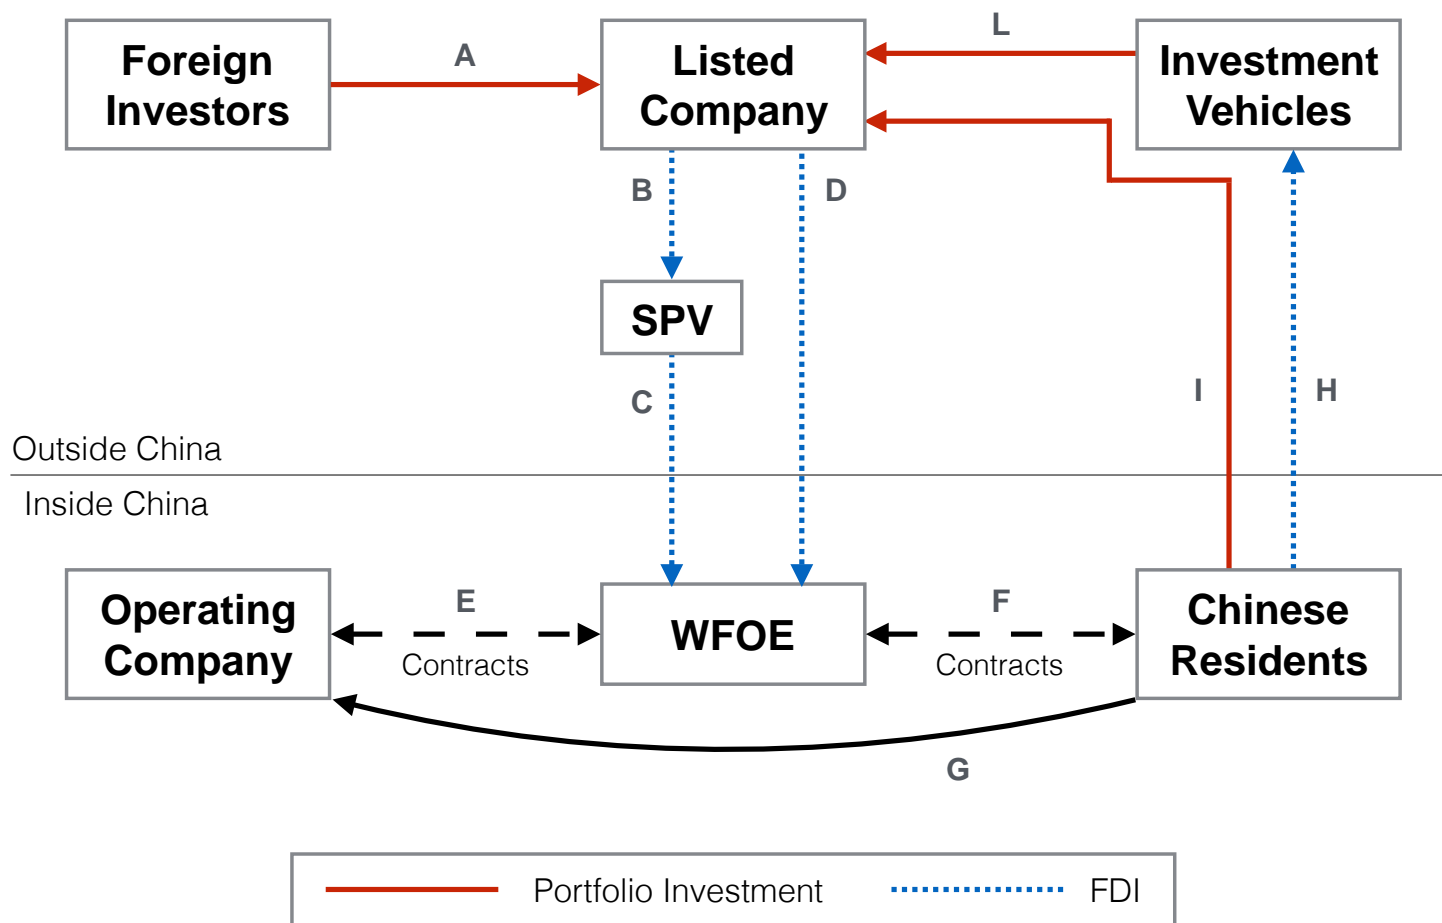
Foreign Investors

A

Listed Company

L

Investment Vehicles

B

D

SPV

C

I

H

Outside China

Inside China

Operating Company

E

Contracts

WFOE

F

Contracts

Chinese Residents

G

Portfolio Investment

FDI